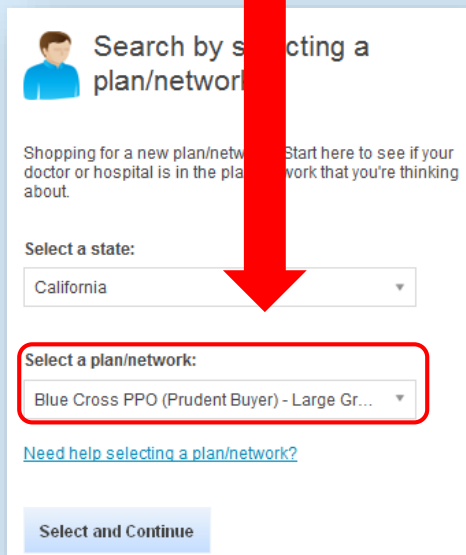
Search by s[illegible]cting a plan/networ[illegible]

Shopping for a new plan/netw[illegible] Start here to see if your doctor or hospital is in the pla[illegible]work that you're thinking about.

Select a state:

California

Select a plan/network:

Blue Cross PPO (Prudent Buyer) - Large Gr...

Need help selecting a plan/network?

Select and Continue